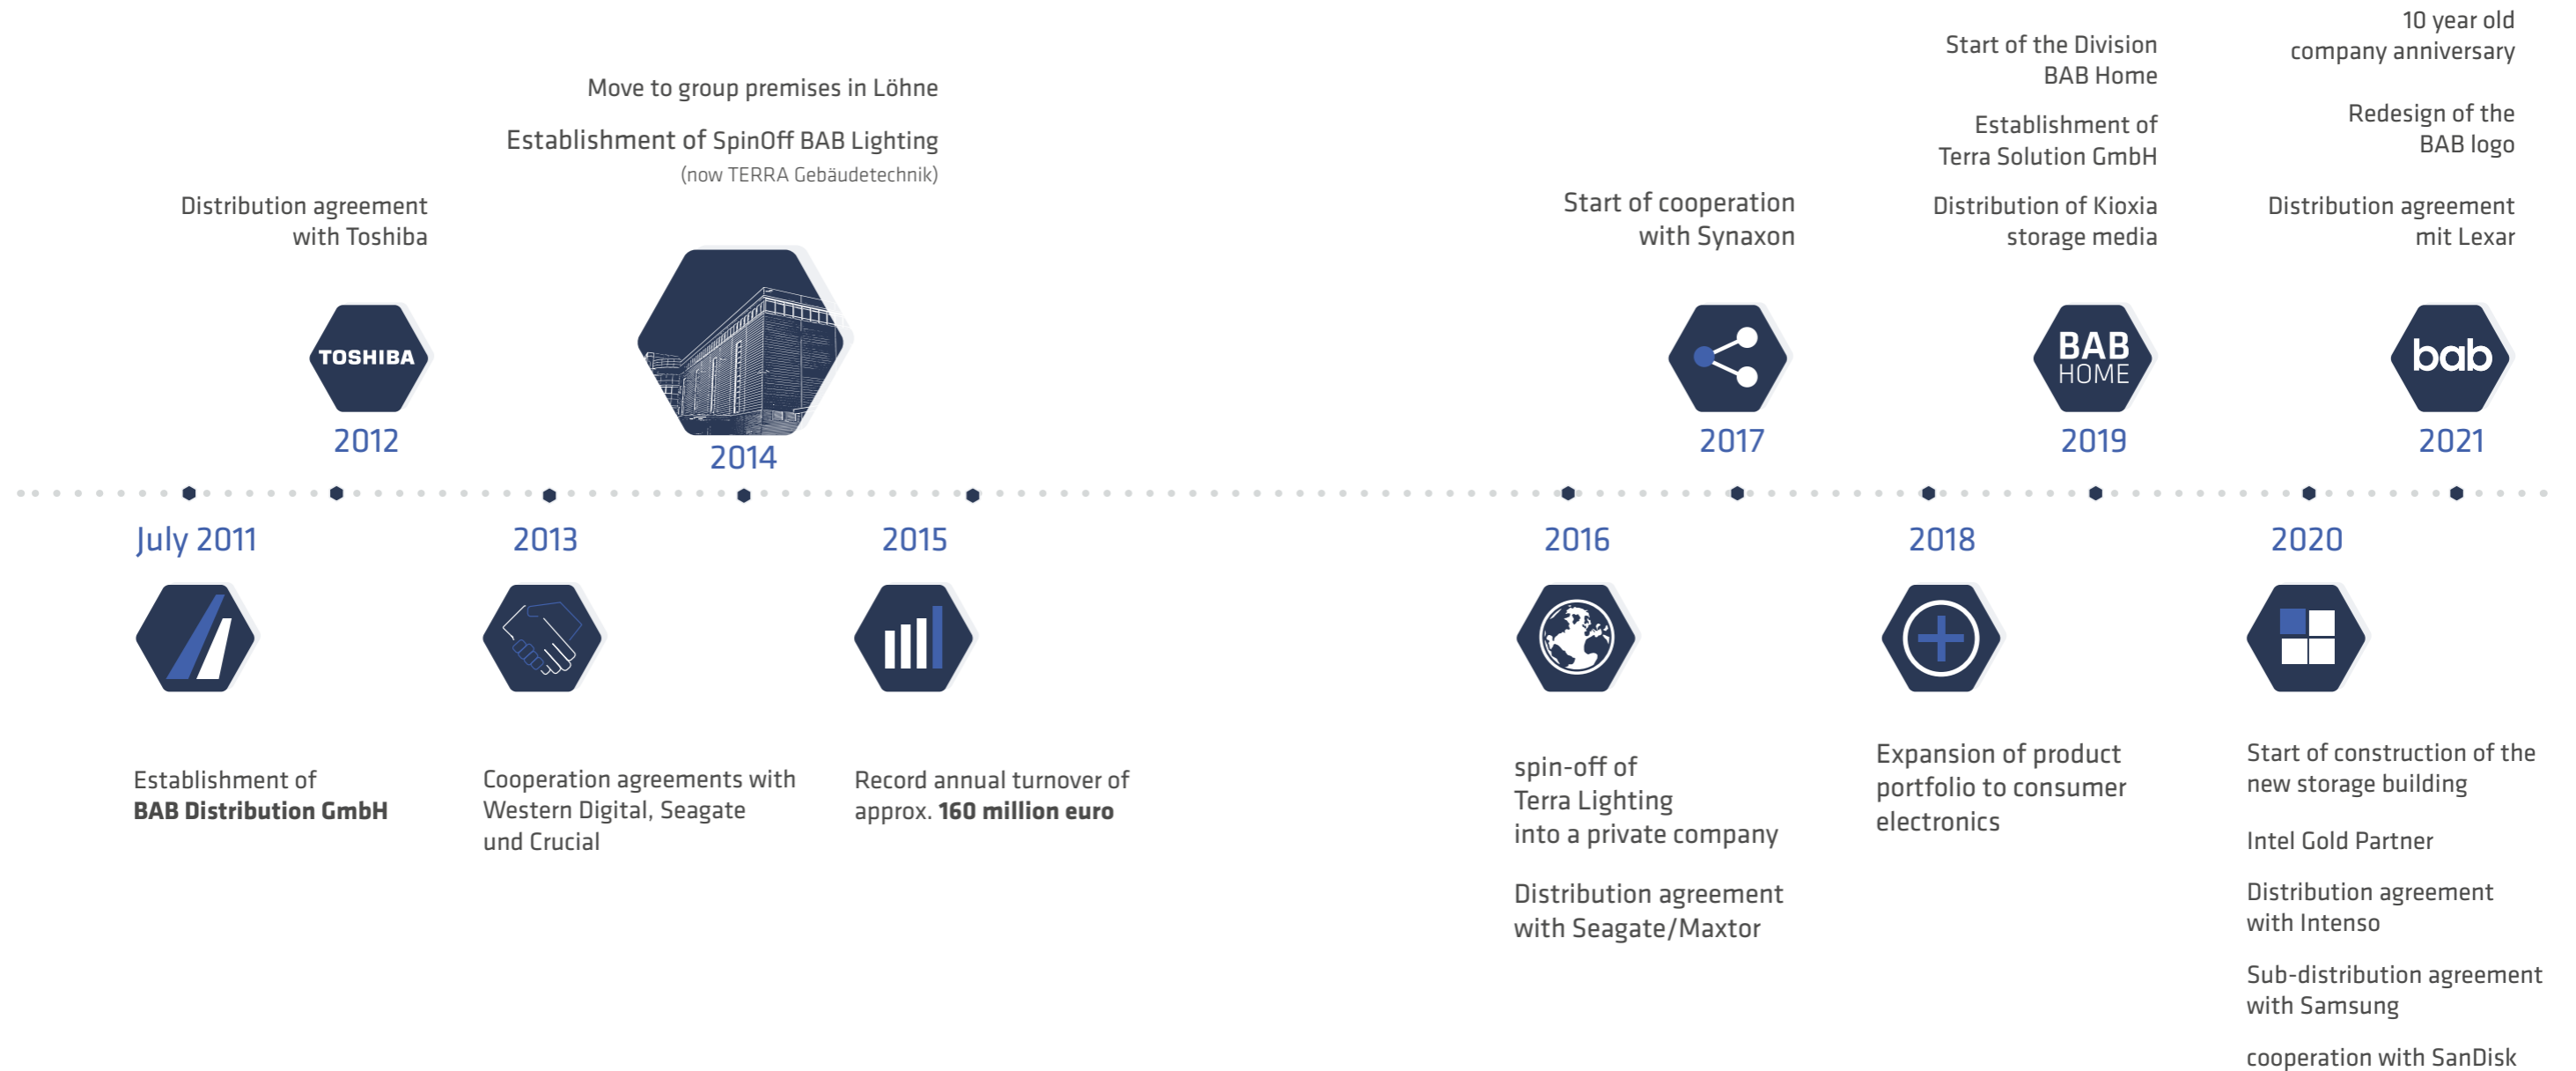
Distribution agreement with Toshiba

TOSHIBA

2012

Move to group premises in Löhne

Establishment of SpinOff BAB Lighting
(now TERRA Gebäudetechnik)

2014

Start of cooperation with Synaxon

2017

Start of the Division BAB Home

Establishment of Terra Solution GmbH

Distribution of Kioxia storage media

BAB HOME

2019

10 year old company anniversary

Redesign of the BAB logo

Distribution agreement mit Lexar

bab

2021

July 2011

Establishment of **BAB Distribution GmbH**

2013

Cooperation agreements with Western Digital, Seagate und Crucial

2015

Record annual turnover of approx. **160 million euro**

2016

spin-off of Terra Lighting into a private company

Distribution agreement with Seagate/Maxtor

2018

Expansion of product portfolio to consumer electronics

2020

Start of construction of the new storage building

Intel Gold Partner

Distribution agreement with Intenso

Sub-distribution agreement with Samsung

cooperation with SanDisk